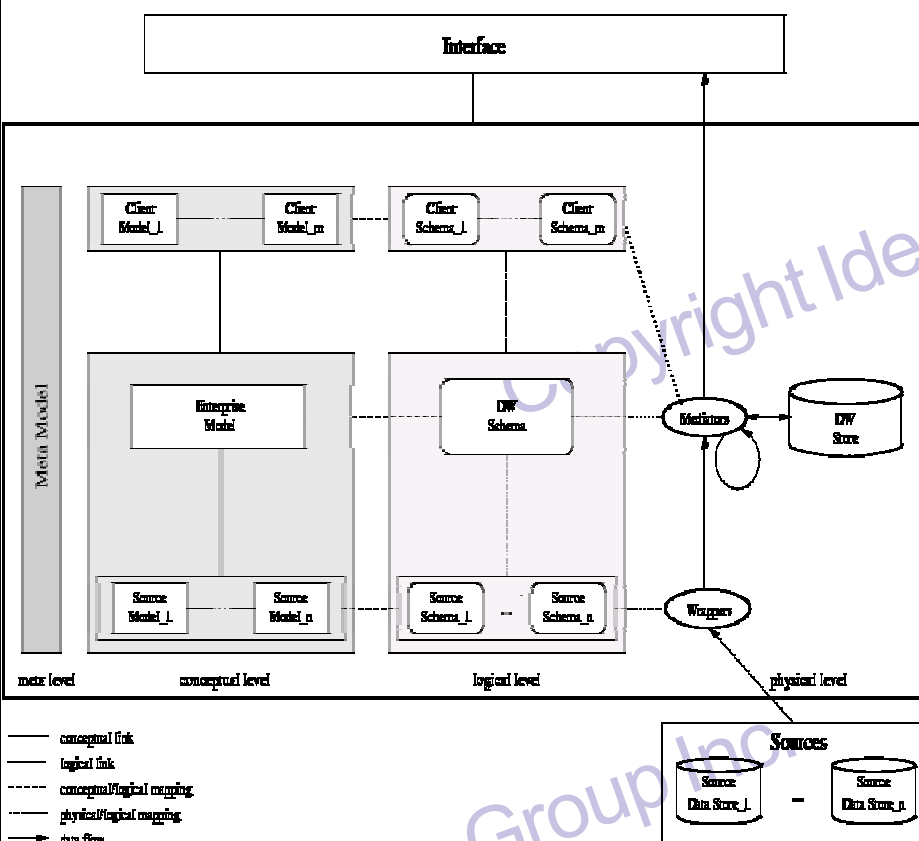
Interface

Meta Model

Client Model_1

Client Model_m

Client Schema_1

Client Schema_m

Enterprise Model

DW Schema

Mediators

DW Store

Source Model_1

Source Model_n

Source Schema_1

...

Source Schema_n

Wrappers

meta level

conceptual level

logical level

physical level

conceptual link

logical link

conceptual/logical mapping

physical/logical mapping

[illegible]

Sources

Source Data Store_1

-

Source Data Store_n

Copyright Ide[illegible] Group Inc.